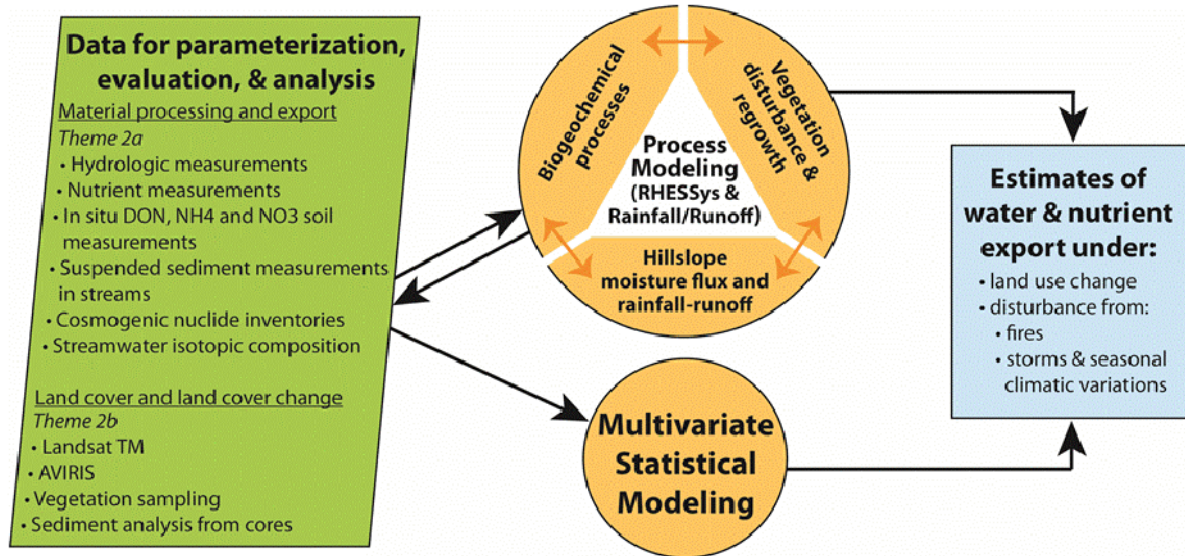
Data for parameterization, evaluation, & analysis

Material processing and export

Theme 2a

• Hydrologic measurements
• Nutrient measurements
• In situ DON, NH4 and NO3 soil measurements
• Suspended sediment measurements in streams
• Cosmogenic nuclide inventories
• Streamwater isotopic composition

Land cover and land cover change

Theme 2b

• Landsat TM
• AVIRIS
• Vegetation sampling
• Sediment analysis from cores

Biogeochemical processes

Vegetation disturbance & regrowth

Process Modeling (RHESSys & Rainfall/Runoff)

Hillslope moisture flux and rainfall-runoff

Multivariate Statistical Modeling

Estimates of water & nutrient export under:

• land use change
• disturbance from:
• fires
• storms & seasonal climatic variations